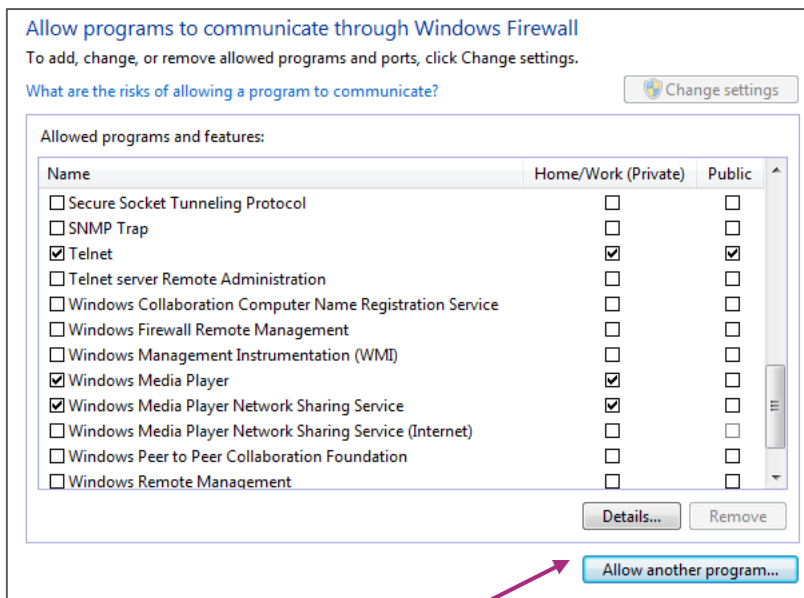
Allow programs to communicate through Windows Firewall

To add, change, or remove allowed programs and ports, click Change settings.

What are the risks of allowing a program to communicate?

Change settings

Allowed programs and features:

| Name | Home/Work (Private) | Public |
|---|---|---|
| ☐ Secure Socket Tunneling Protocol | ☐ | ☐ |
| ☐ SNMP Trap | ☐ | ☐ |
| ☑ Telnet | ☑ | ☑ |
| ☐ Telnet server Remote Administration | ☐ | ☐ |
| ☐ Windows Collaboration Computer Name Registration Service | ☐ | ☐ |
| ☐ Windows Firewall Remote Management | ☐ | ☐ |
| ☐ Windows Management Instrumentation (WMI) | ☐ | ☐ |
| ☑ Windows Media Player | ☑ | ☐ |
| ☑ Windows Media Player Network Sharing Service | ☑ | ☐ |
| ☐ Windows Media Player Network Sharing Service (Internet) | ☐ | ☐ |
| ☐ Windows Peer to Peer Collaboration Foundation | ☐ | ☐ |
| ☐ Windows Remote Management | ☐ | ☐ |

Details...

Remove

Allow another program...